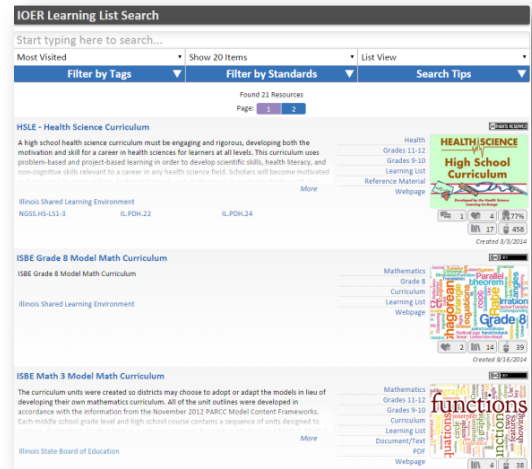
IOER Learning List Search

Start typing here to search...

Most Visited | Show 20 Items | List View

Filter by Tags | Filter by Standards | Search Tips

Found 21 Resources
Page: 1 2

HSLE - Health Science Curriculum

A high school health science curriculum must be engaging and rigorous, developing both the motivation and skill for a career in health sciences for learners at all levels. This curriculum uses problem-based and project-based learning in order to develop scientific skills, health literacy, and non-cognitive skills relevant to a career in any health science field. Scholars will become motivated

More

Illinois Shared Learning Environment

NGSS.HS-LS1-3 IL.PDH.22 IL.PDH.24

Health
Grades 11-12
Grades 9-10
Learning List
Reference Material
Webpage

HEALTH SCIENCE
High School Curriculum

1 4 77%
17 458
Created 3/3/2014

ISBE Grade 8 Model Math Curriculum

ISBE Grade 8 Model Math Curriculum

Illinois Shared Learning Environment

Mathematics
Grade 8
Curriculum
Learning List
Webpage

Grade 8

2 14 39
Created 8/16/2014

ISBE Math 3 Model Math Curriculum

The curriculum units were created so districts may choose to adopt or adapt the models in lieu of developing their own mathematics curriculum. All of the unit outlines were developed in accordance with the information from the November 2012 PARCC Model Content Frameworks. Each middle school grade level and high school course contains a sequence of units designed to

More

Illinois State Board of Education

Mathematics
Grades 11-12
Grades 9-10
Curriculum
Learning List
Document/Text
PDF
Webpage

functions